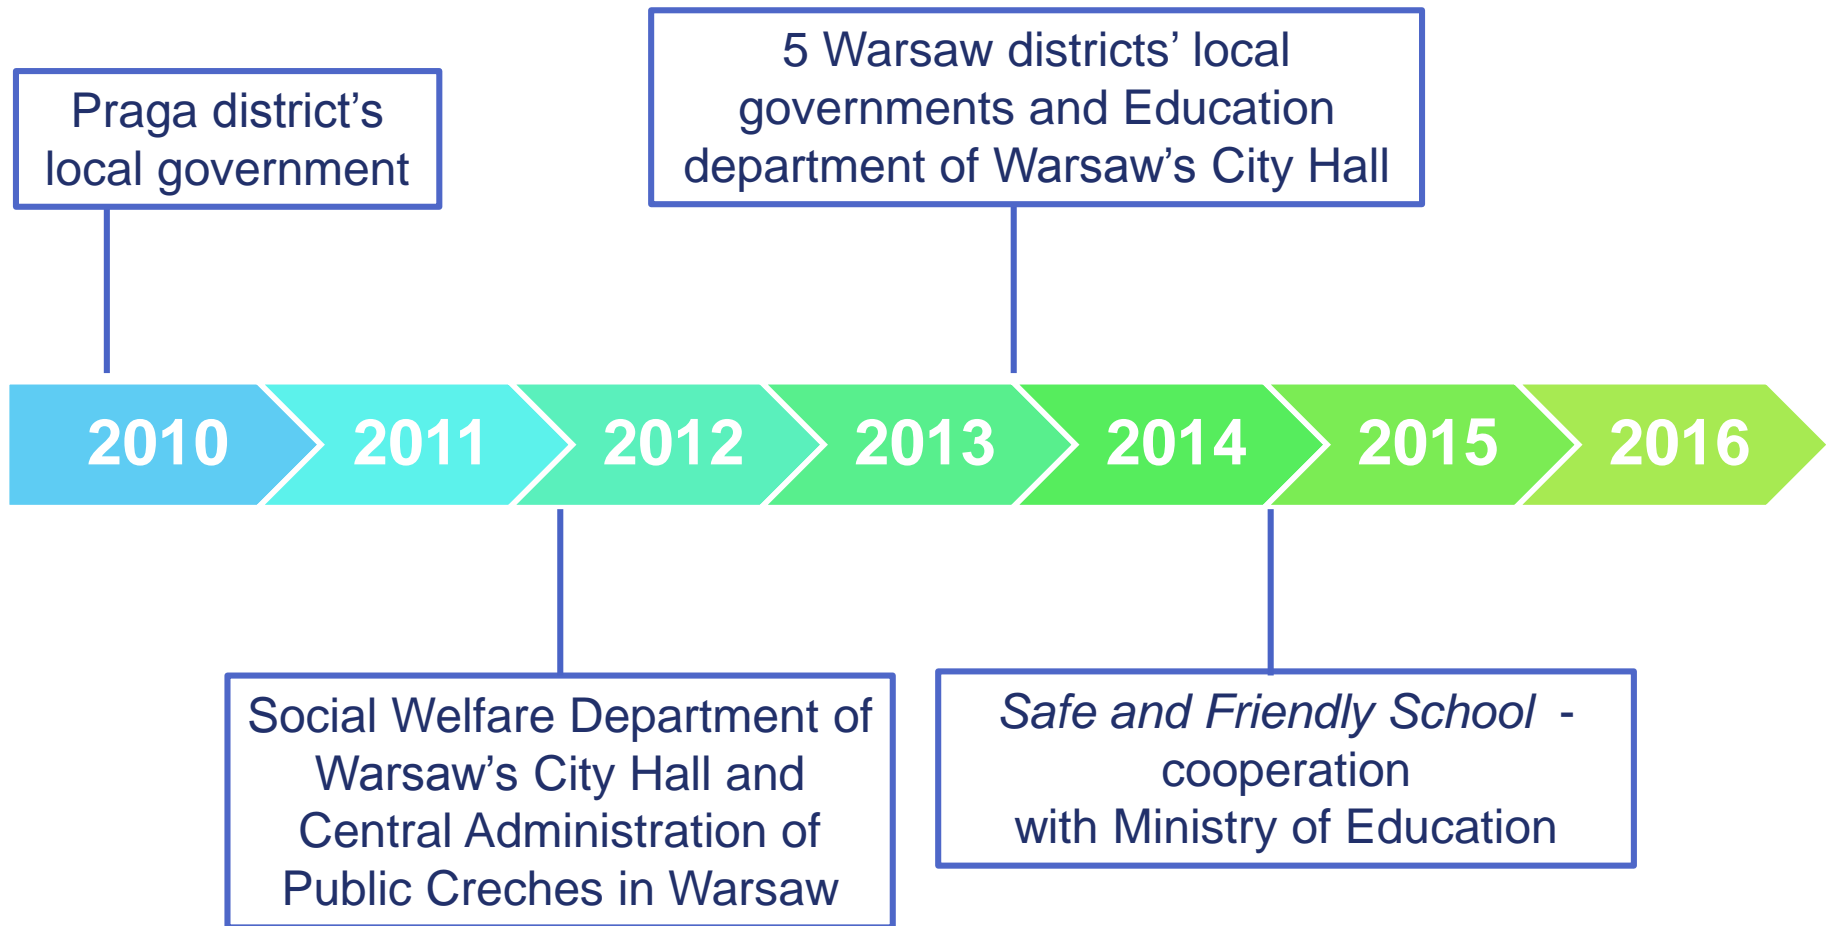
Praga district's local government

5 Warsaw districts' local governments and Education department of Warsaw's City Hall

2010 2011 2012 2013 2014 2015 2016

Social Welfare Department of Warsaw's City Hall and Central Administration of Public Creches in Warsaw

*Safe and Friendly School* - cooperation with Ministry of Education